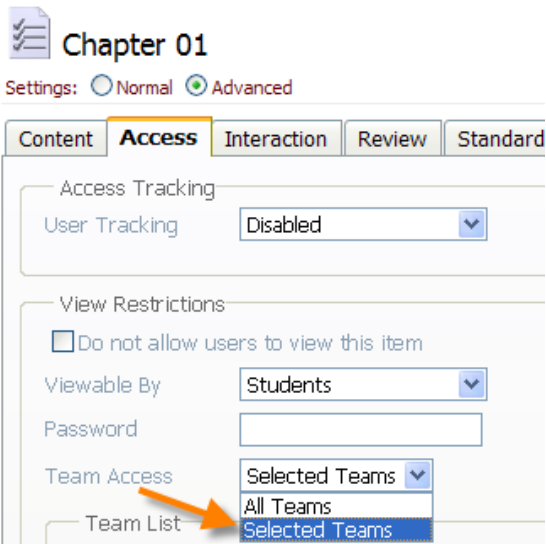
Chapter 01

Settings: Normal Advanced

Content | Access | Interaction | Review | Standard

Access Tracking

User Tracking: Disabled

View Restrictions

Do not allow users to view this item

Viewable By: Students

Password

Team Access: Selected Teams

All Teams

Selected Teams

Team List